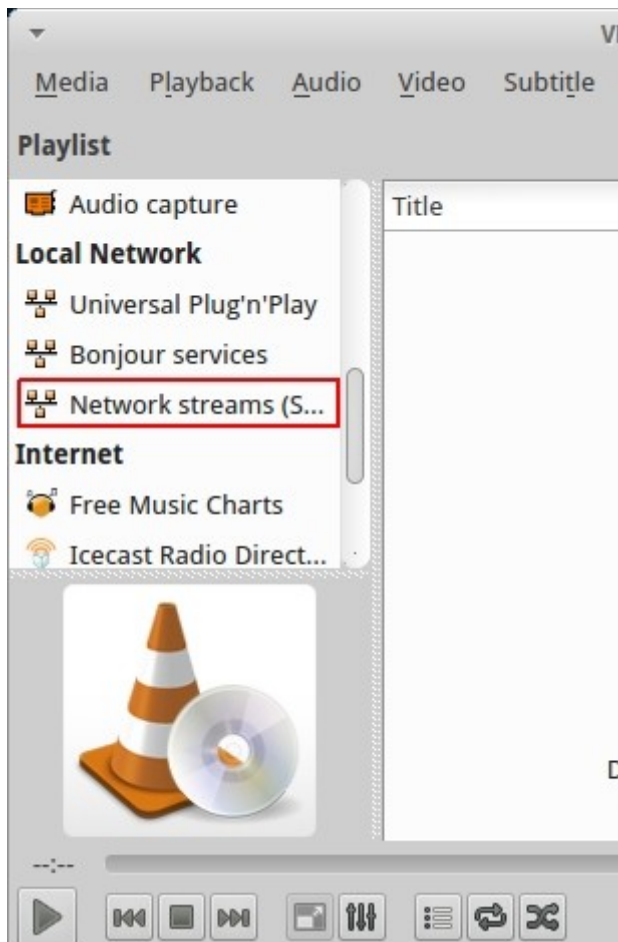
VI

Media Playback Audio Video Subtitle

Playlist

Audio capture
Local Network
Universal Plug'n'Play
Bonjour services
Network streams (S...
Internet
Free Music Charts
Icecast Radio Direct...

Title

D

--:--